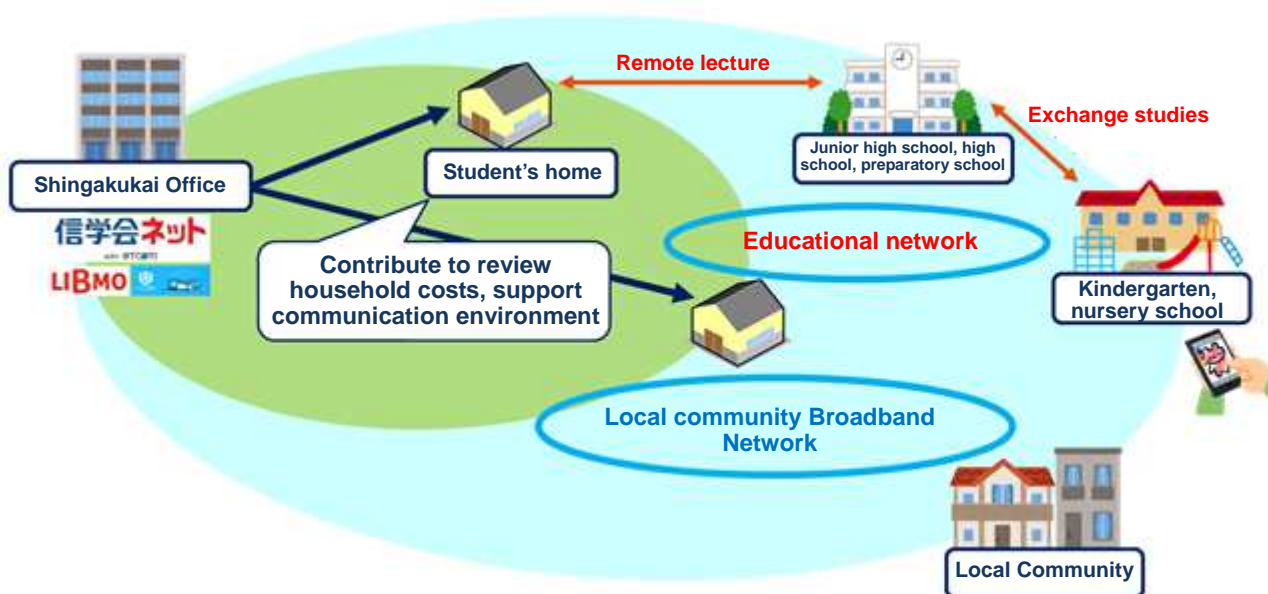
Remote lecture

Exchange studies

Shingakukai Office

信学会ネット

LIBMO

Student's home

Junior high school, high school, preparatory school

Educational network

Contribute to review household costs, support communication environment

Kindergarten, nursery school

Local community Broadband Network

Local Community